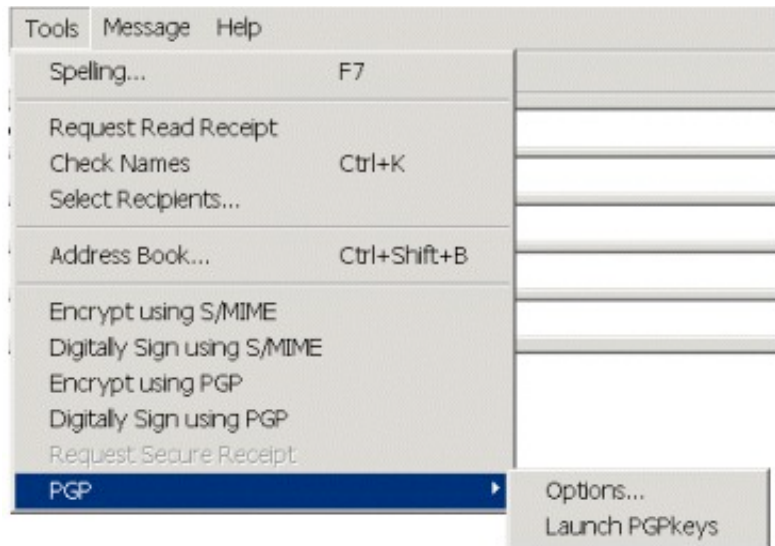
Tools Message Help

Spelling... F7

Request Read Receipt
Check Names Ctrl+K
Select Recipients...

Address Book... Ctrl+Shift+B

Encrypt using S/MIME
Digitally Sign using S/MIME
Encrypt using PGP
Digitally Sign using PGP
Request Secure Receipt
PGP

Options...
Launch PGPkeys